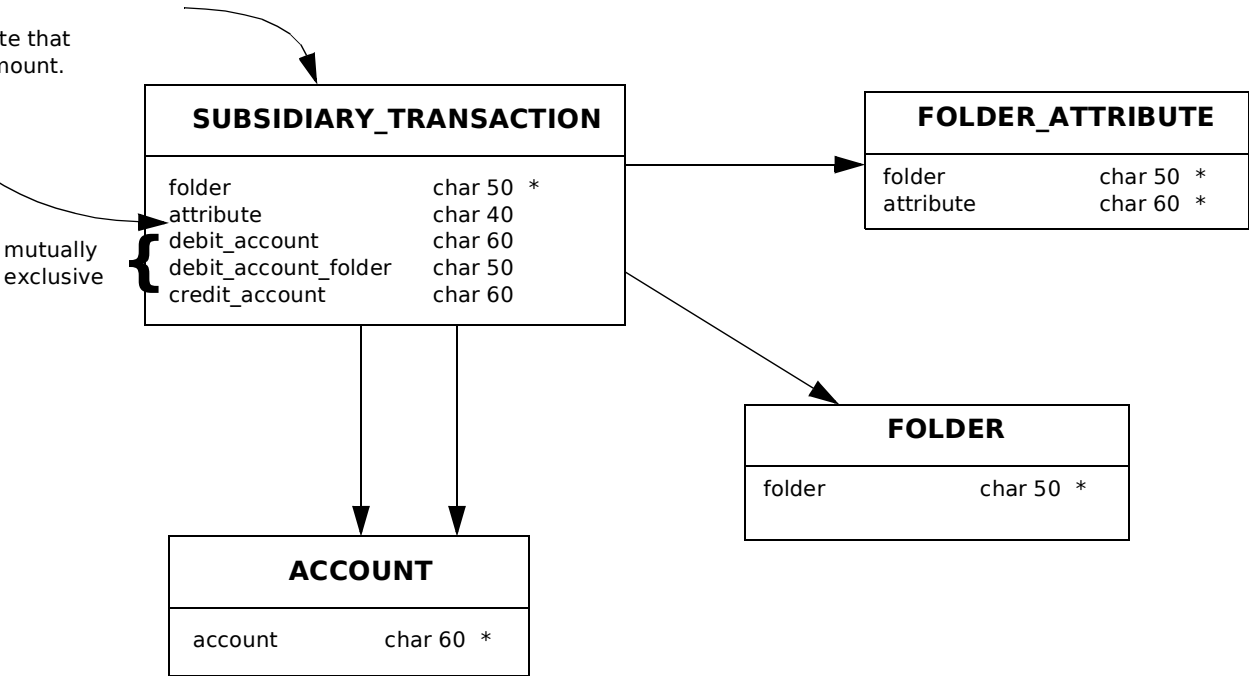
te that
mount.

SUBSIDIARY_TRANSACTION

folder char 50 *
attribute char 40
debit_account char 60
debit_account_folder char 50
credit_account char 60

mutually
exclusive

FOLDER_ATTRIBUTE

folder char 50 *
attribute char 60 *

FOLDER

folder char 50 *

ACCOUNT

account char 60 *